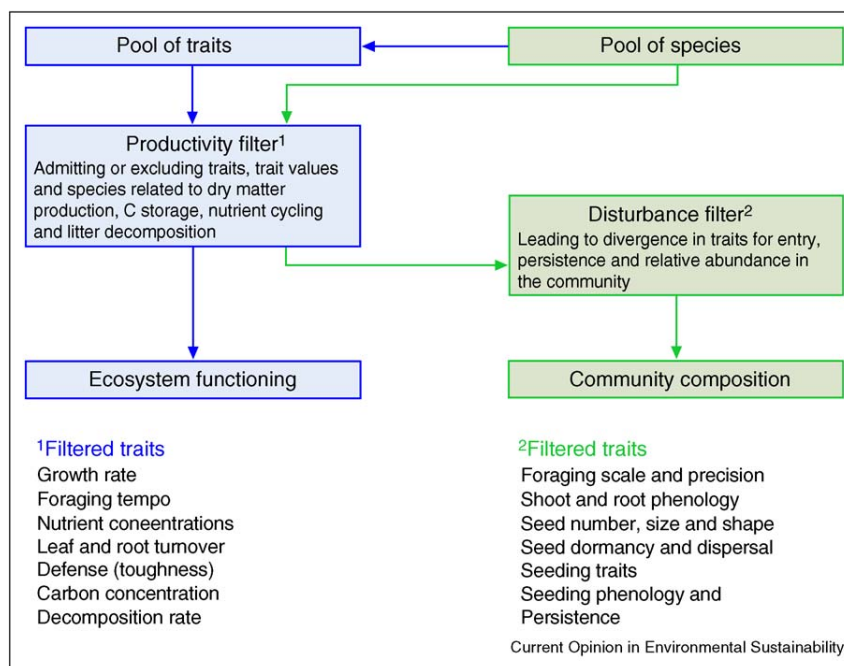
Pool of traits

Pool of species

Productivity filter$^1$
Admitting or excluding traits, trait values and species related to dry matter production, C storage, nutrient cycling and litter decomposition

Disturbance filter$^2$
Leading to divergence in traits for entry, persistence and relative abundance in the community

Ecosystem functioning

Community composition

$^1$Filtered traits
Growth rate
Foraging tempo
Nutrient coneentrations
Leaf and root turnover
Defense (toughness)
Carbon concentration
Decomposition rate

$^2$Filtered traits
Foraging scale and precision
Shoot and root phenology
Seed number, size and shape
Seed dormancy and dispersal
Seeding traits
Seeding phenology and Persistence

Current Opinion in Environmental Sustainability